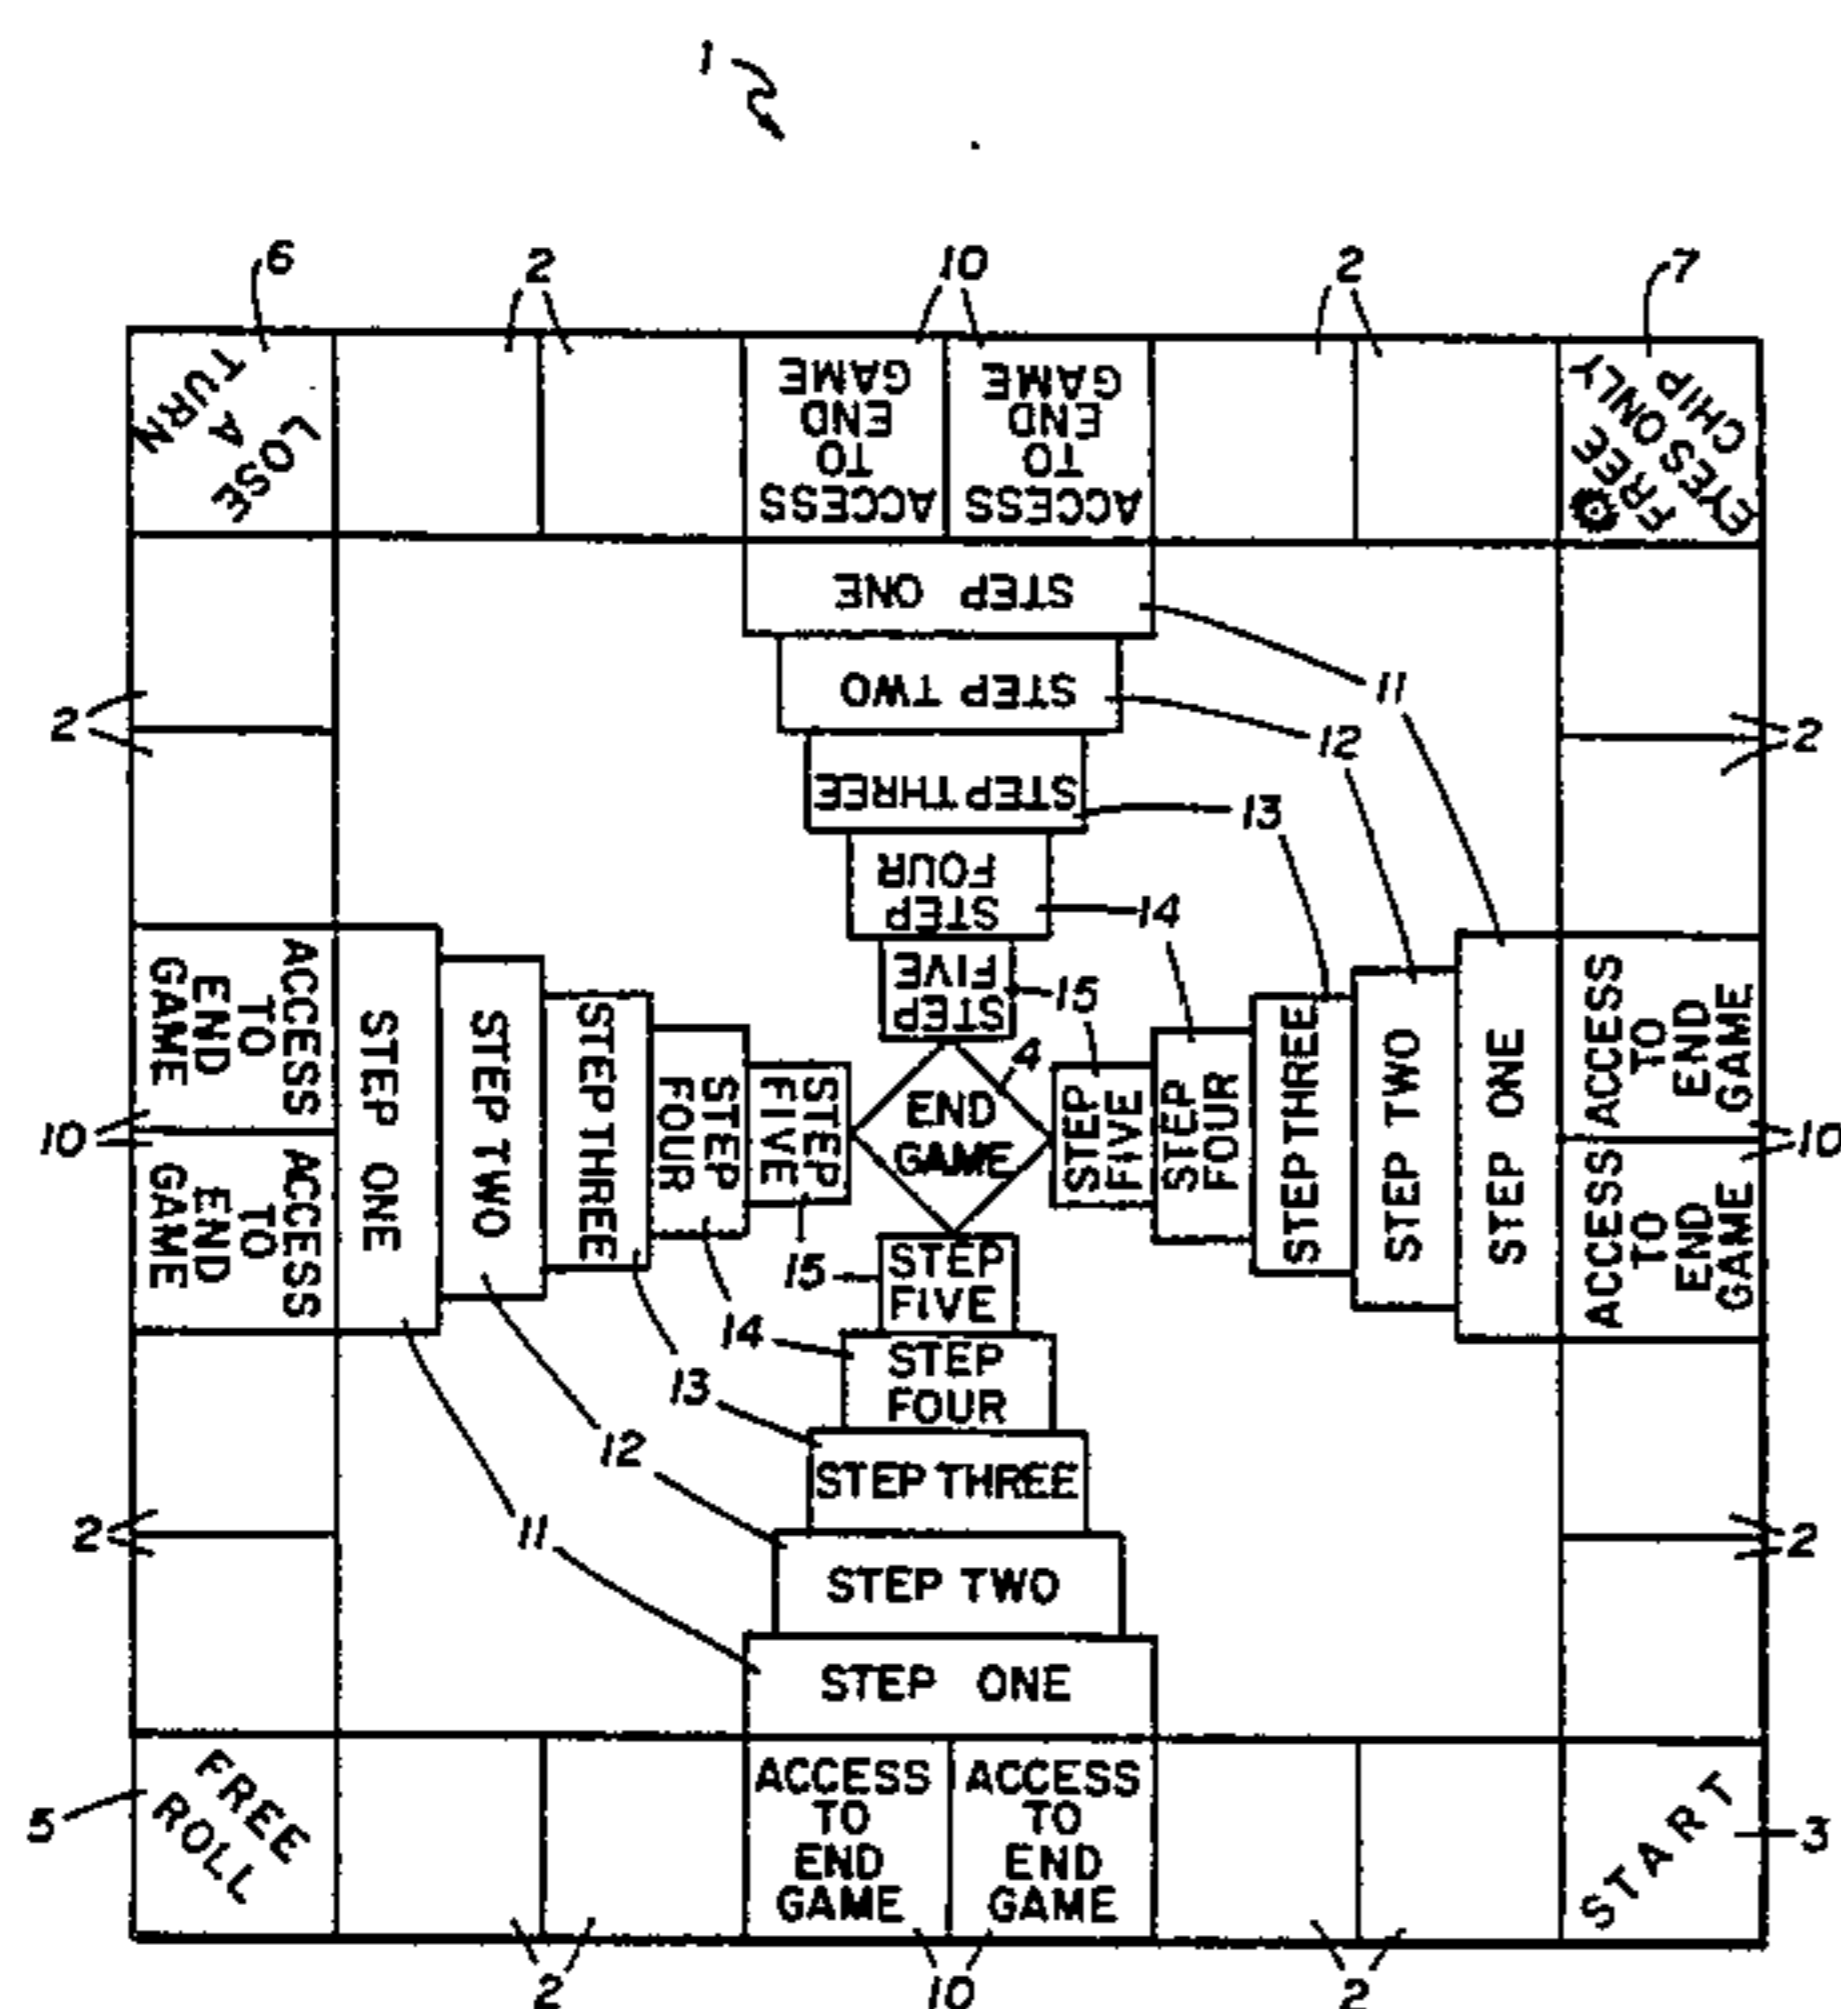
1

6
2
10
2
7

LOSE A TURN
ACCESS TO END GAME
ACCESS TO END GAME
EYES ONLY FREE CHIP

STEP ONE
STEP TWO
STEP THREE
STEP FOUR
STEP FIVE

2
11
12
2
13
14
15

ACCESS TO END GAME
ACCESS TO END GAME
STEP ONE
STEP TWO
STEP THREE
STEP FOUR
STEP FIVE
4
END GAME
STEP FIVE
STEP FOUR
STEP THREE
STEP TWO
STEP ONE
ACCESS TO END GAME
ACCESS TO END GAME
10
10

15
STEP FIVE
14
STEP FOUR
13
STEP THREE
12
STEP TWO
11
STEP ONE
2
2

5
FREE ROLL
ACCESS TO END GAME
ACCESS TO END GAME
START
3

2
10
2